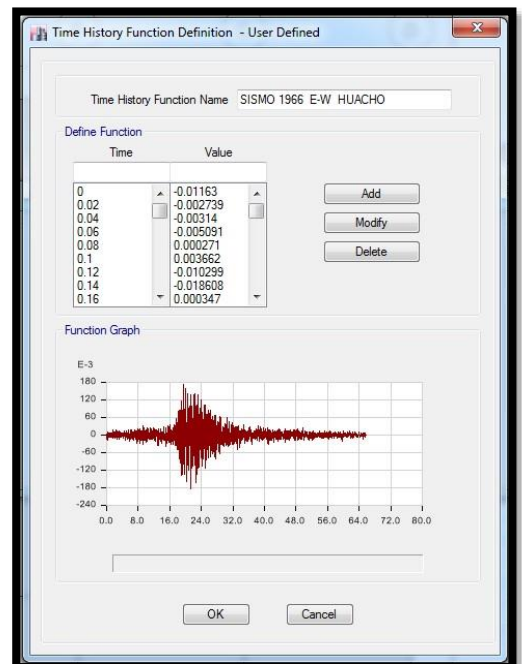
Time History Function Definition - User Defined

Time History Function Name SISMO 1966 E-W HUACHO

Define Function

| Time | Value |
|---|---|
| 0 | -0.01163 |
| 0.02 | -0.002739 |
| 0.04 | -0.00314 |
| 0.06 | -0.005091 |
| 0.08 | 0.000271 |
| 0.1 | 0.003662 |
| 0.12 | -0.010299 |
| 0.14 | -0.018608 |
| 0.16 | 0.000347 |

Add
Modify
Delete

Function Graph

E-3
180
120
60
0
-60
-120
-180
-240
0.0 8.0 16.0 24.0 32.0 40.0 48.0 56.0 64.0 72.0 80.0

OK
Cancel